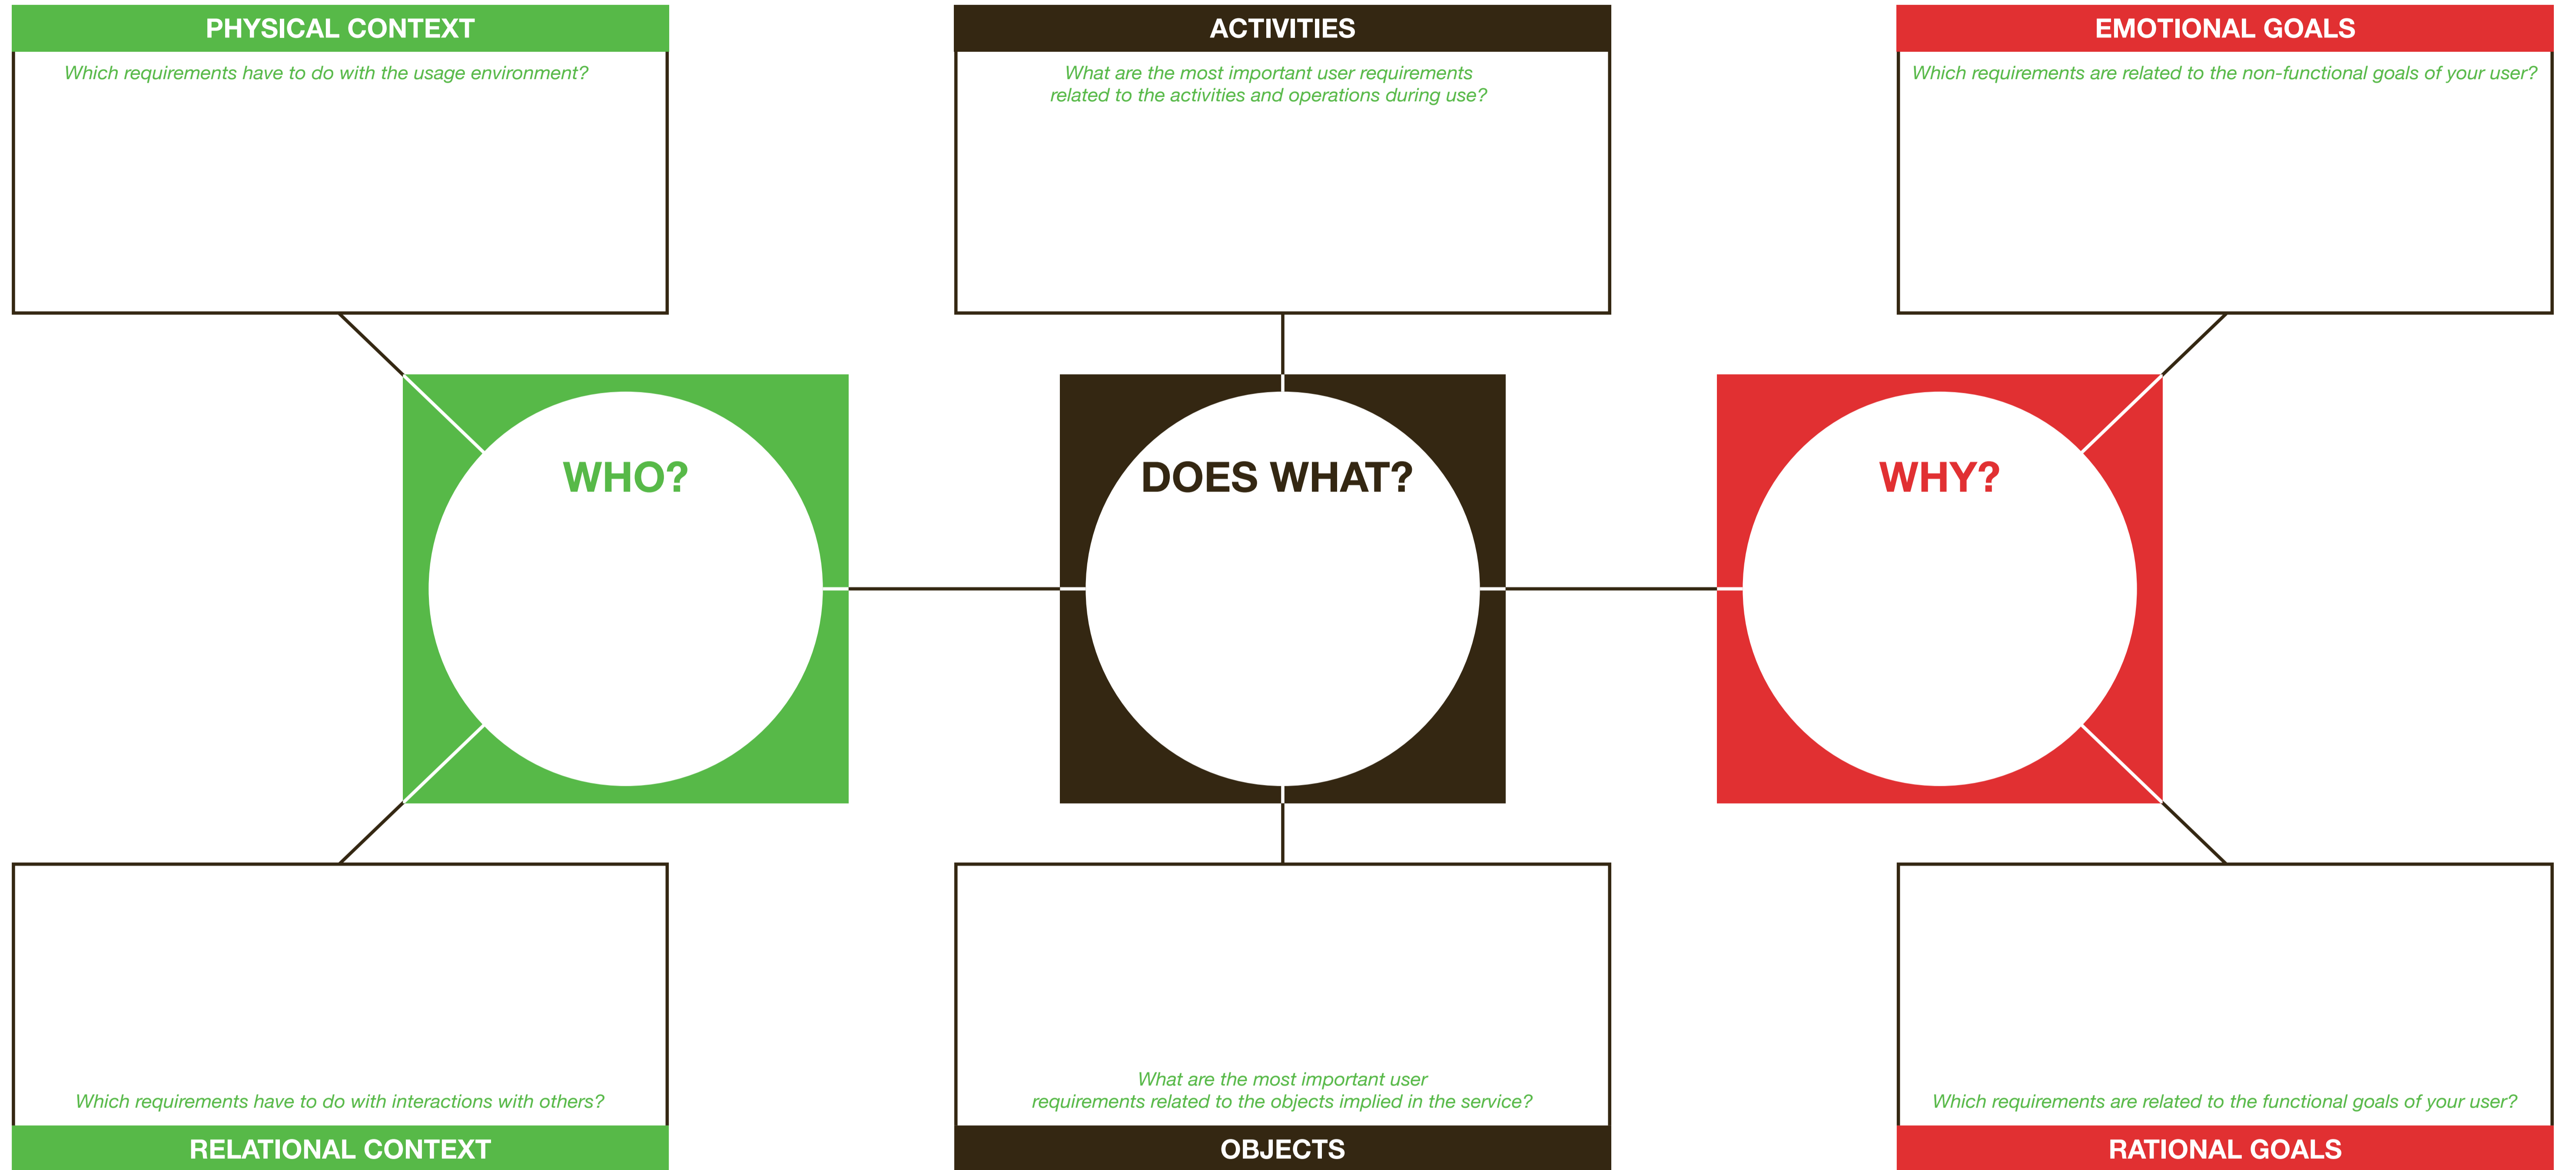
PHYSICAL CONTEXT
Which requirements have to do with the usage environment?

ACTIVITIES
What are the most important user requirements related to the activities and operations during use?

EMOTIONAL GOALS
Which requirements are related to the non-functional goals of your user?

WHO?

DOES WHAT?

WHY?

Which requirements have to do with interactions with others?
RELATIONAL CONTEXT

What are the most important user requirements related to the objects implied in the service?
OBJECTS

Which requirements are related to the functional goals of your user?
RATIONAL GOALS